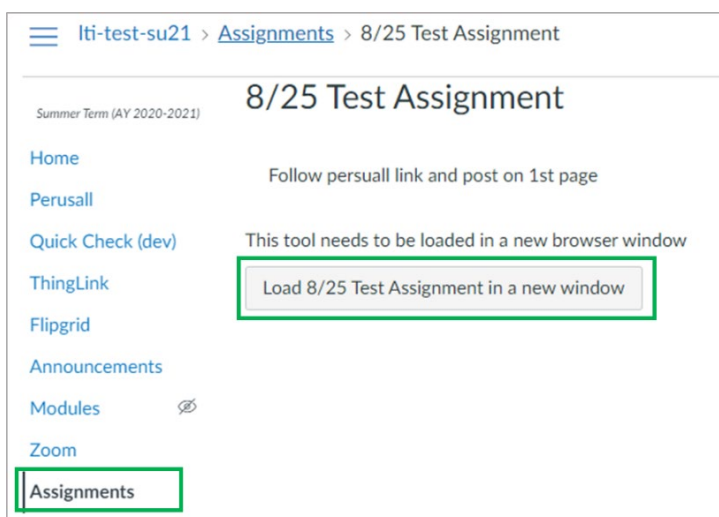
lti-test-su21 > Assignments > 8/25 Test Assignment

Summer Term (AY 2020-2021)

Home
Perusall
Quick Check (dev)
ThingLink
Flipgrid
Announcements
Modules
Zoom
Assignments

8/25 Test Assignment

Follow persuall link and post on 1st page

This tool needs to be loaded in a new browser window

Load 8/25 Test Assignment in a new window